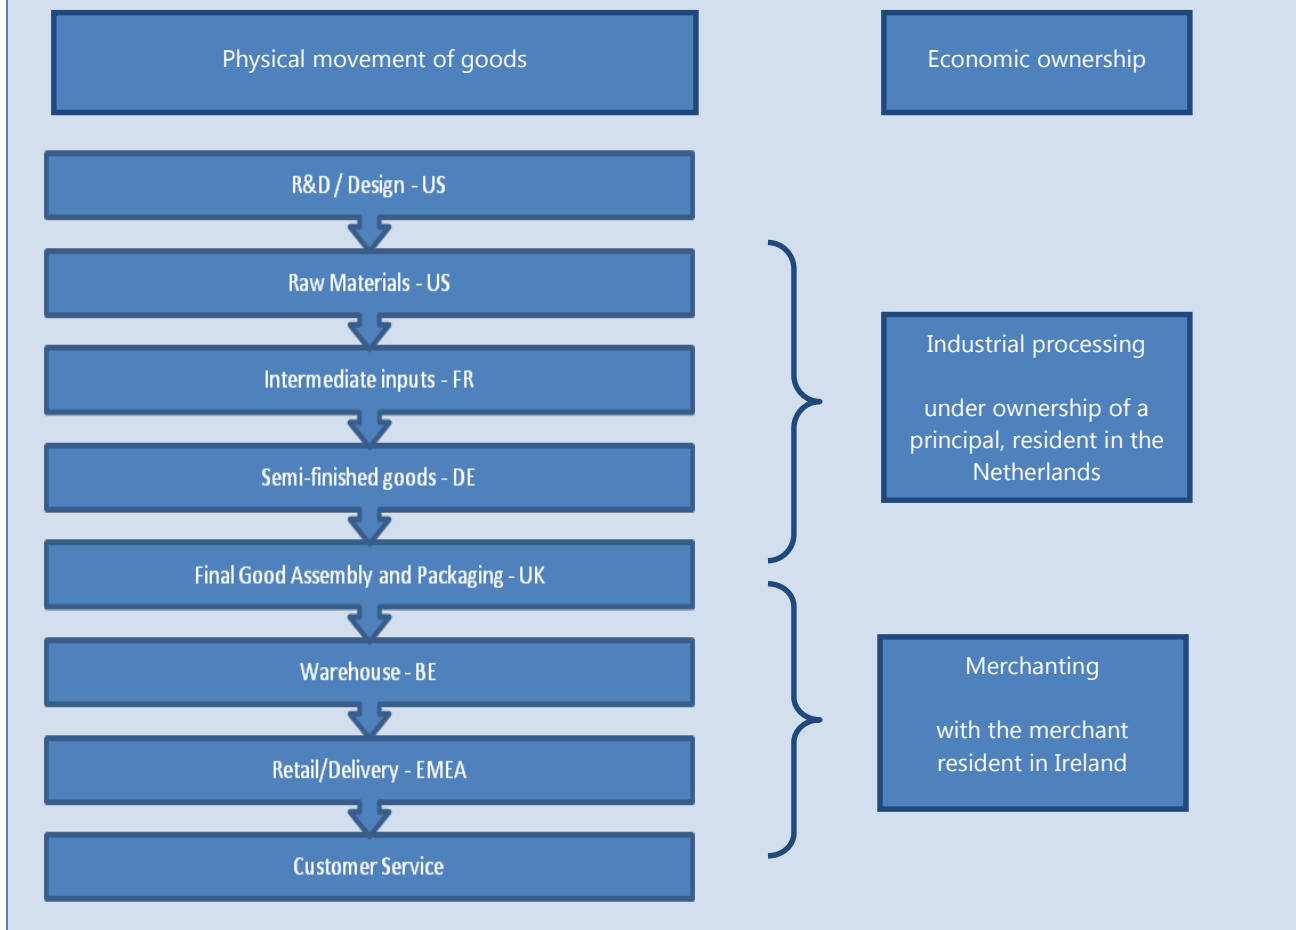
Physical movement of goods

Economic ownership

R&D / Design - US

Raw Materials - US

Intermediate inputs - FR

Semi-finished goods - DE

Final Good Assembly and Packaging - UK

Warehouse - BE

Retail/Delivery - EMEA

Customer Service

Industrial processing

under ownership of a principal, resident in the Netherlands

Merchanting

with the merchant resident in Ireland